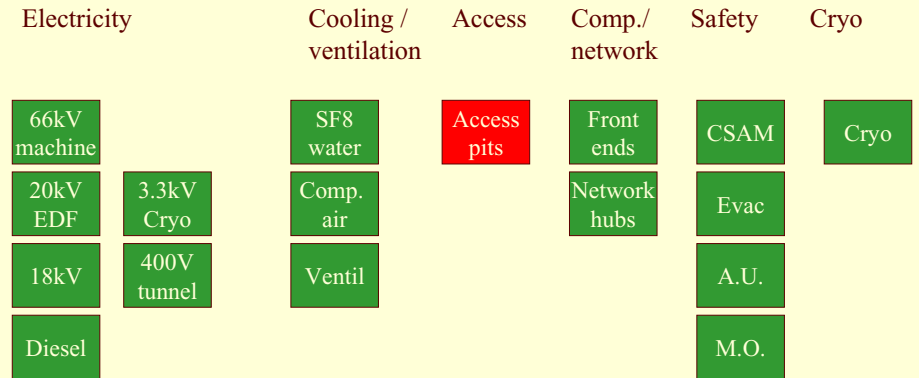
Electricity

66kV machine

20kV EDF

3.3kV Cryo

18kV

400V tunnel

Diesel

Cooling / ventilation

SF8 water

Comp. air

Ventil

Access

Access pits

Comp./ network

Front ends

Network hubs

Safety

CSAM

Evac

A.U.

M.O.

Cryo

Cryo